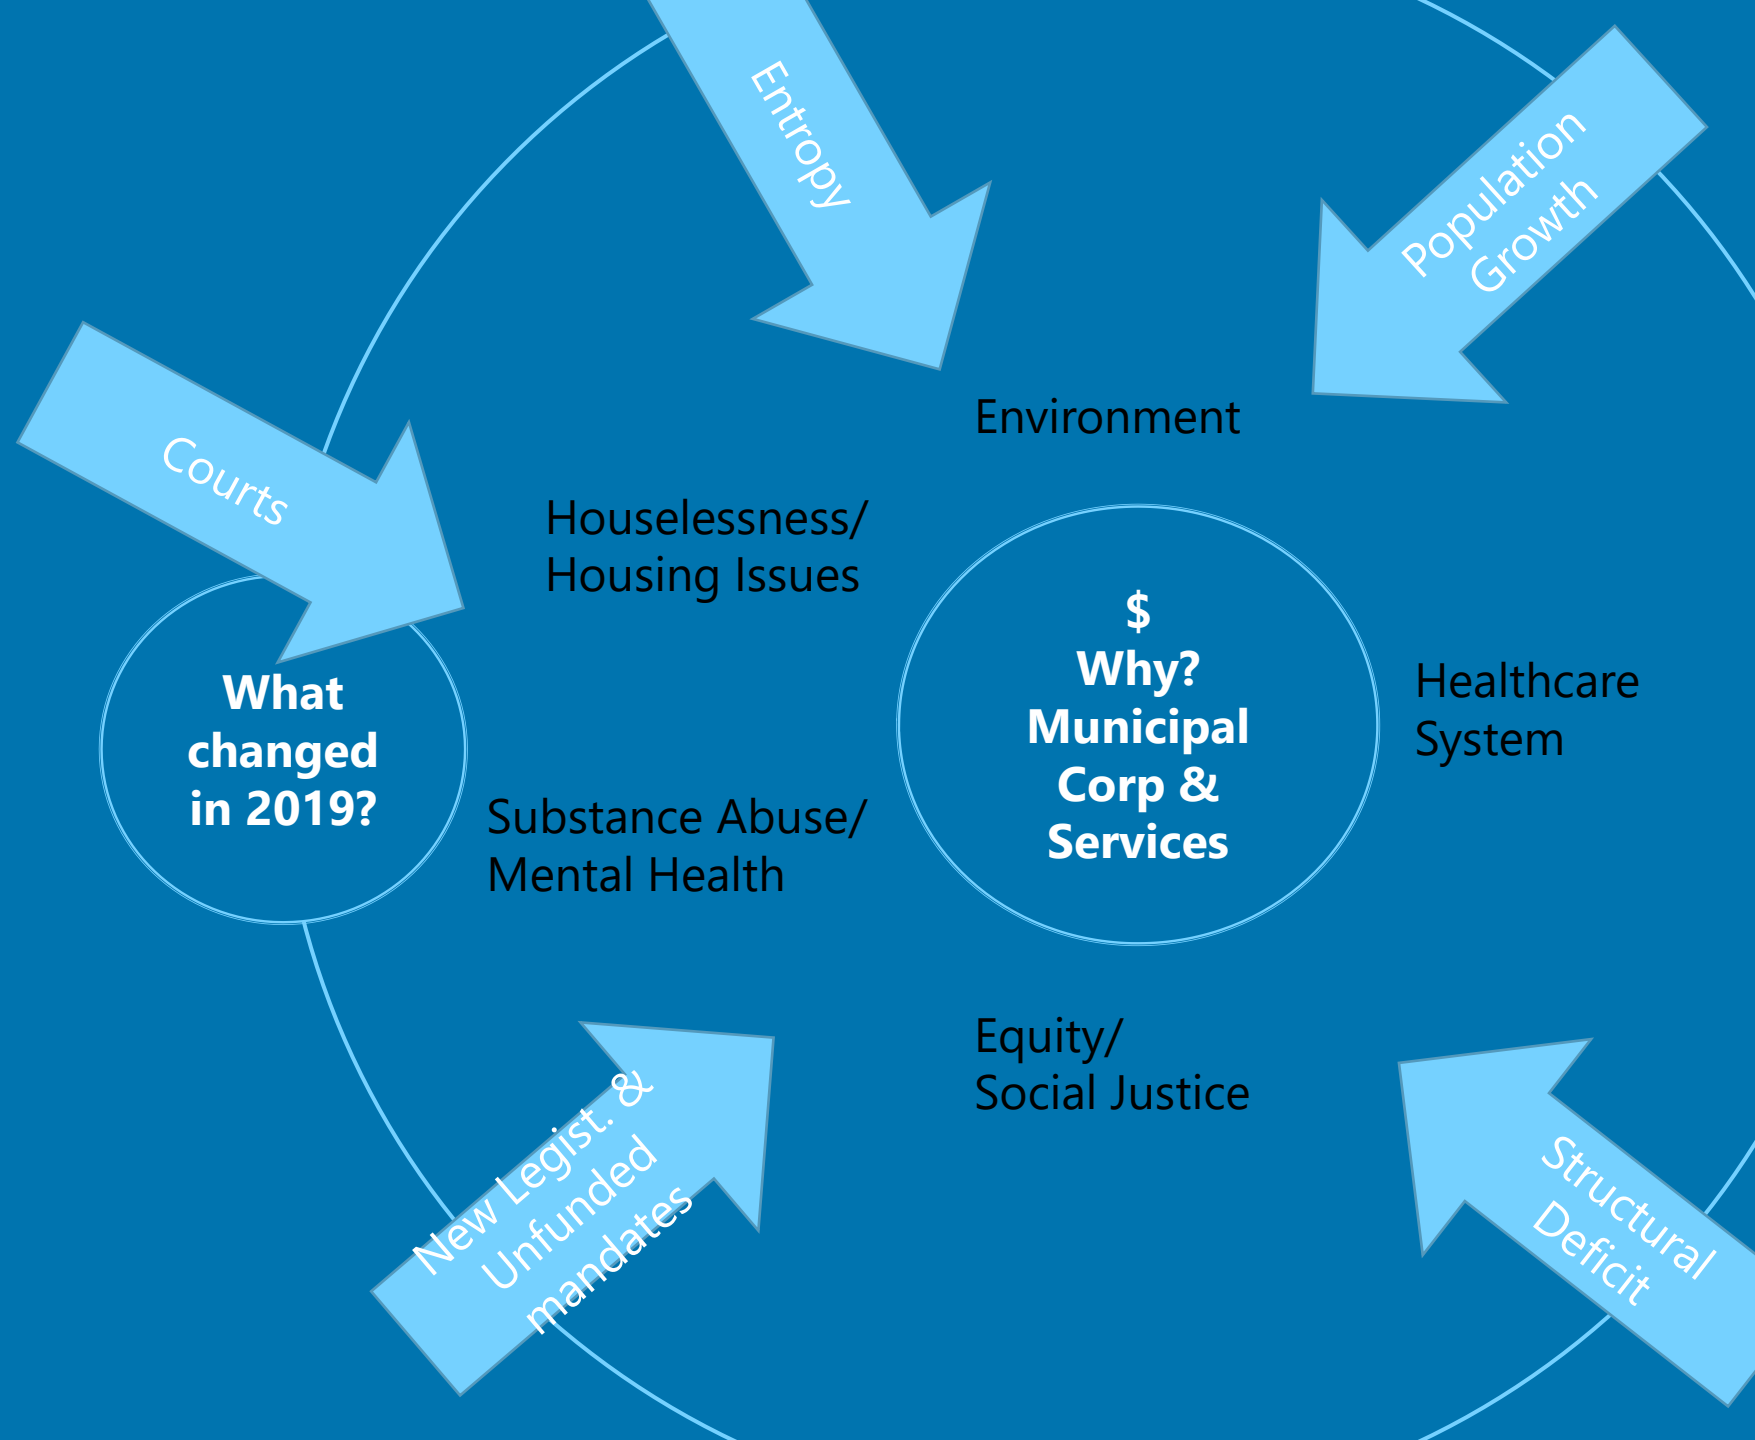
Entropy

Population Growth

Environment

Courts

Houselessness/ Housing Issues

What changed in 2019?

$ Why? Municipal Corp & Services

Healthcare System

Substance Abuse/ Mental Health

Equity/ Social Justice

New Legist. & Unfunded mandates

Structural Deficit